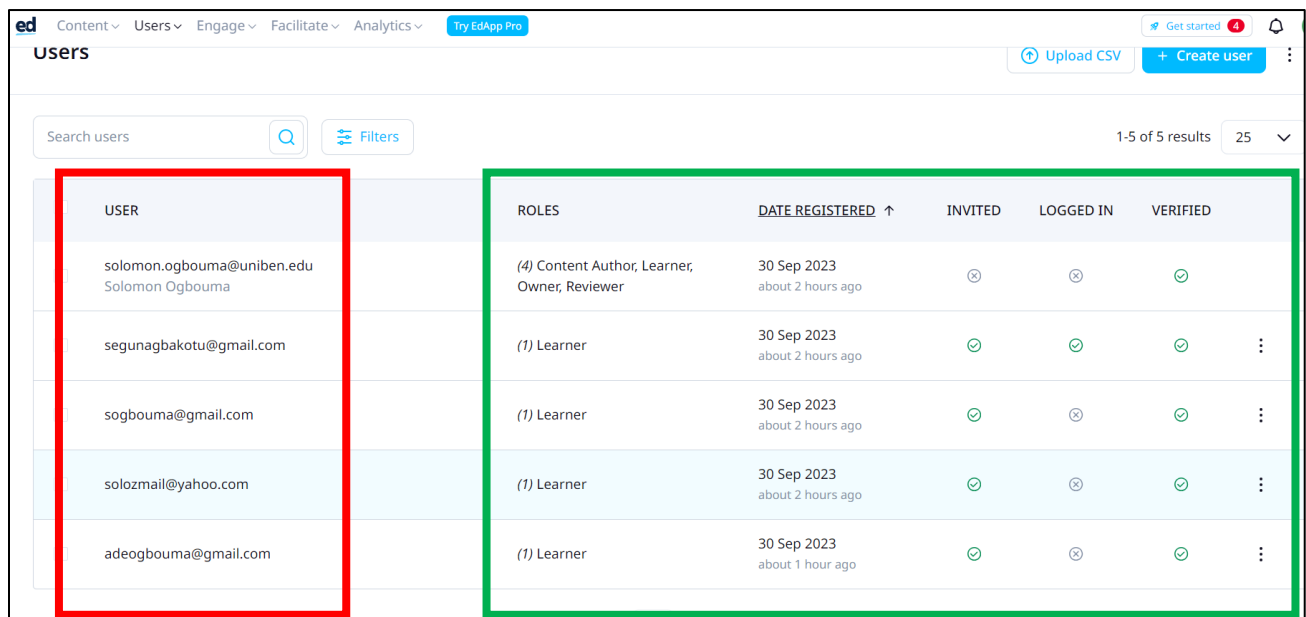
ed Content Users Engage Facilitate Analytics Try EdApp Pro

Get started 4

Users

Upload CSV + Create user

Search users

Filters

1-5 of 5 results 25

| USER | ROLES | DATE REGISTERED ↑ | INVITED | LOGGED IN | VERIFIED |
|---|---|---|---|---|---|
| solomon.ogbouma@uniben.edu Solomon Ogbouma | (4) Content Author, Learner, Owner, Reviewer | 30 Sep 2023 about 2 hours ago | ⊗ | ⊗ | ⊘ |
| segunagbakotu@gmail.com | (1) Learner | 30 Sep 2023 about 2 hours ago | ⊘ | ⊘ | ⊘ |
| sogbouma@gmail.com | (1) Learner | 30 Sep 2023 about 2 hours ago | ⊘ | ⊗ | ⊘ |
| solozmail@yahoo.com | (1) Learner | 30 Sep 2023 about 2 hours ago | ⊘ | ⊗ | ⊘ |
| adeogbouma@gmail.com | (1) Learner | 30 Sep 2023 about 1 hour ago | ⊘ | ⊗ | ⊘ |